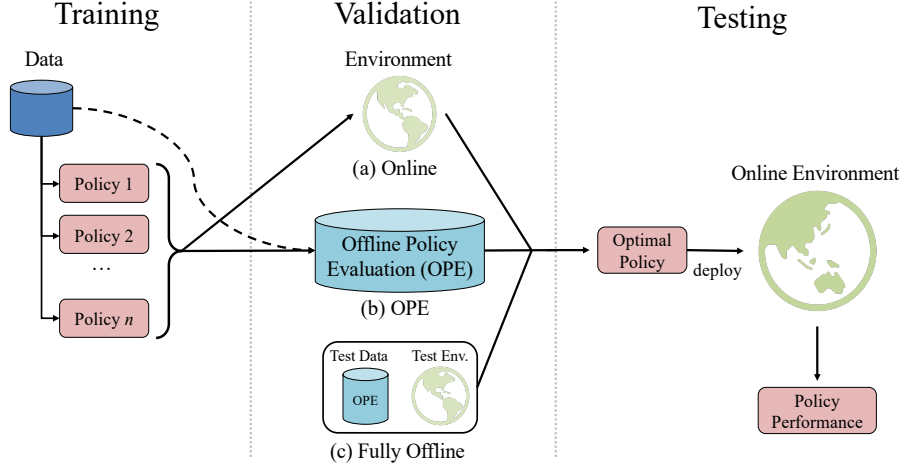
Training

Data

Policy 1

Policy 2

…

Policy $n$

Validation

Environment

(a) Online

Offline Policy Evaluation (OPE)

(b) OPE

Test Data

OPE

Test Env.

(c) Fully Offline

Testing

Online Environment

Optimal Policy

deploy

Policy Performance